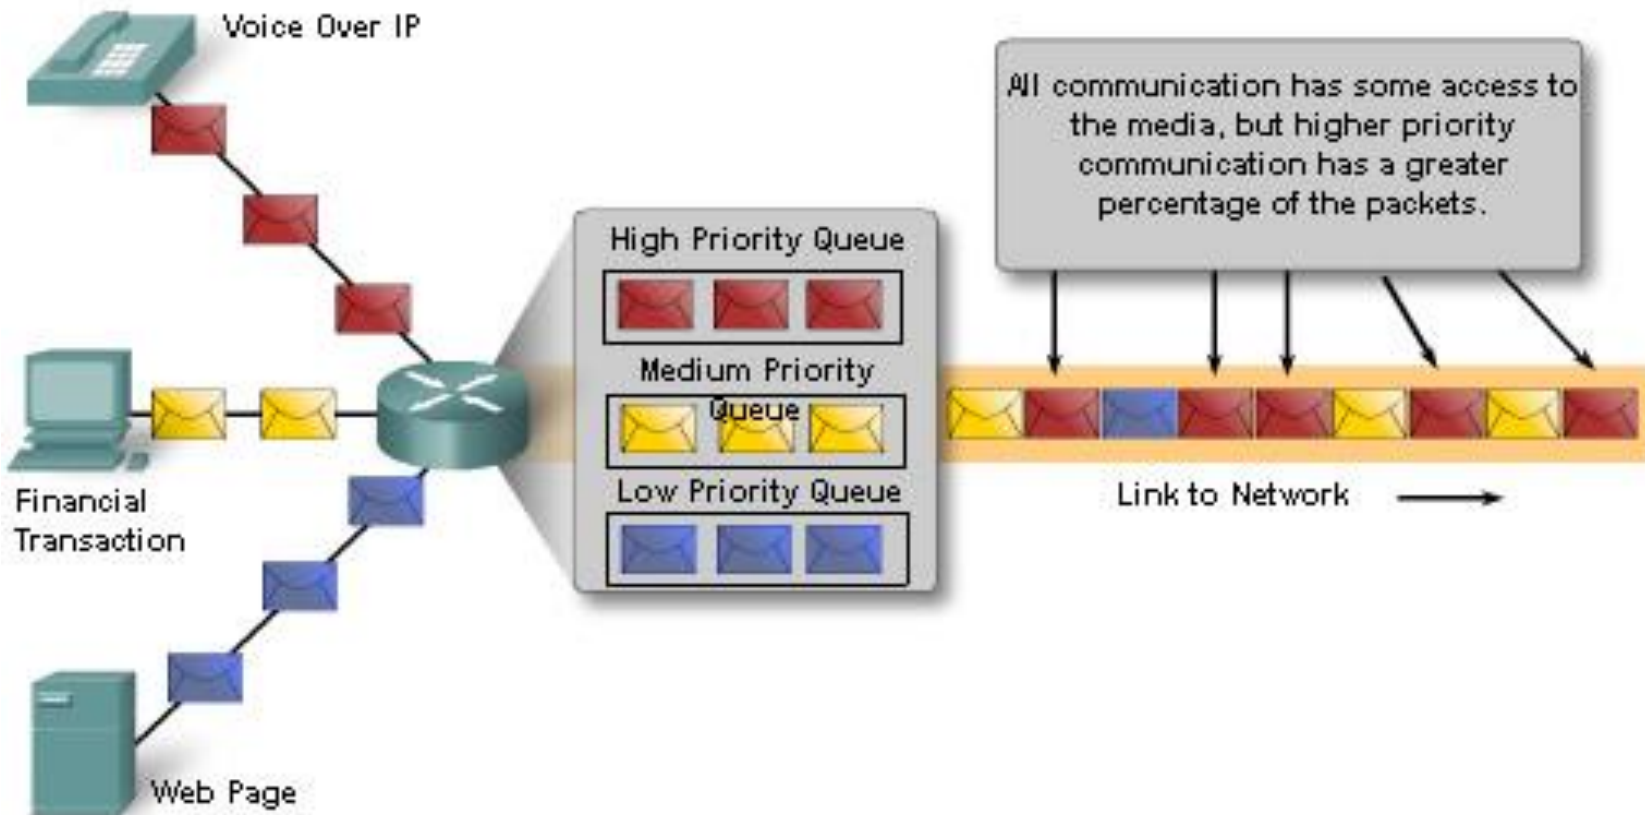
Voice Over IP

All communication has some access to the media, but higher priority communication has a greater percentage of the packets.

High Priority Queue

Medium Priority Queue

Low Priority Queue

Financial Transaction

Link to Network

Web Page